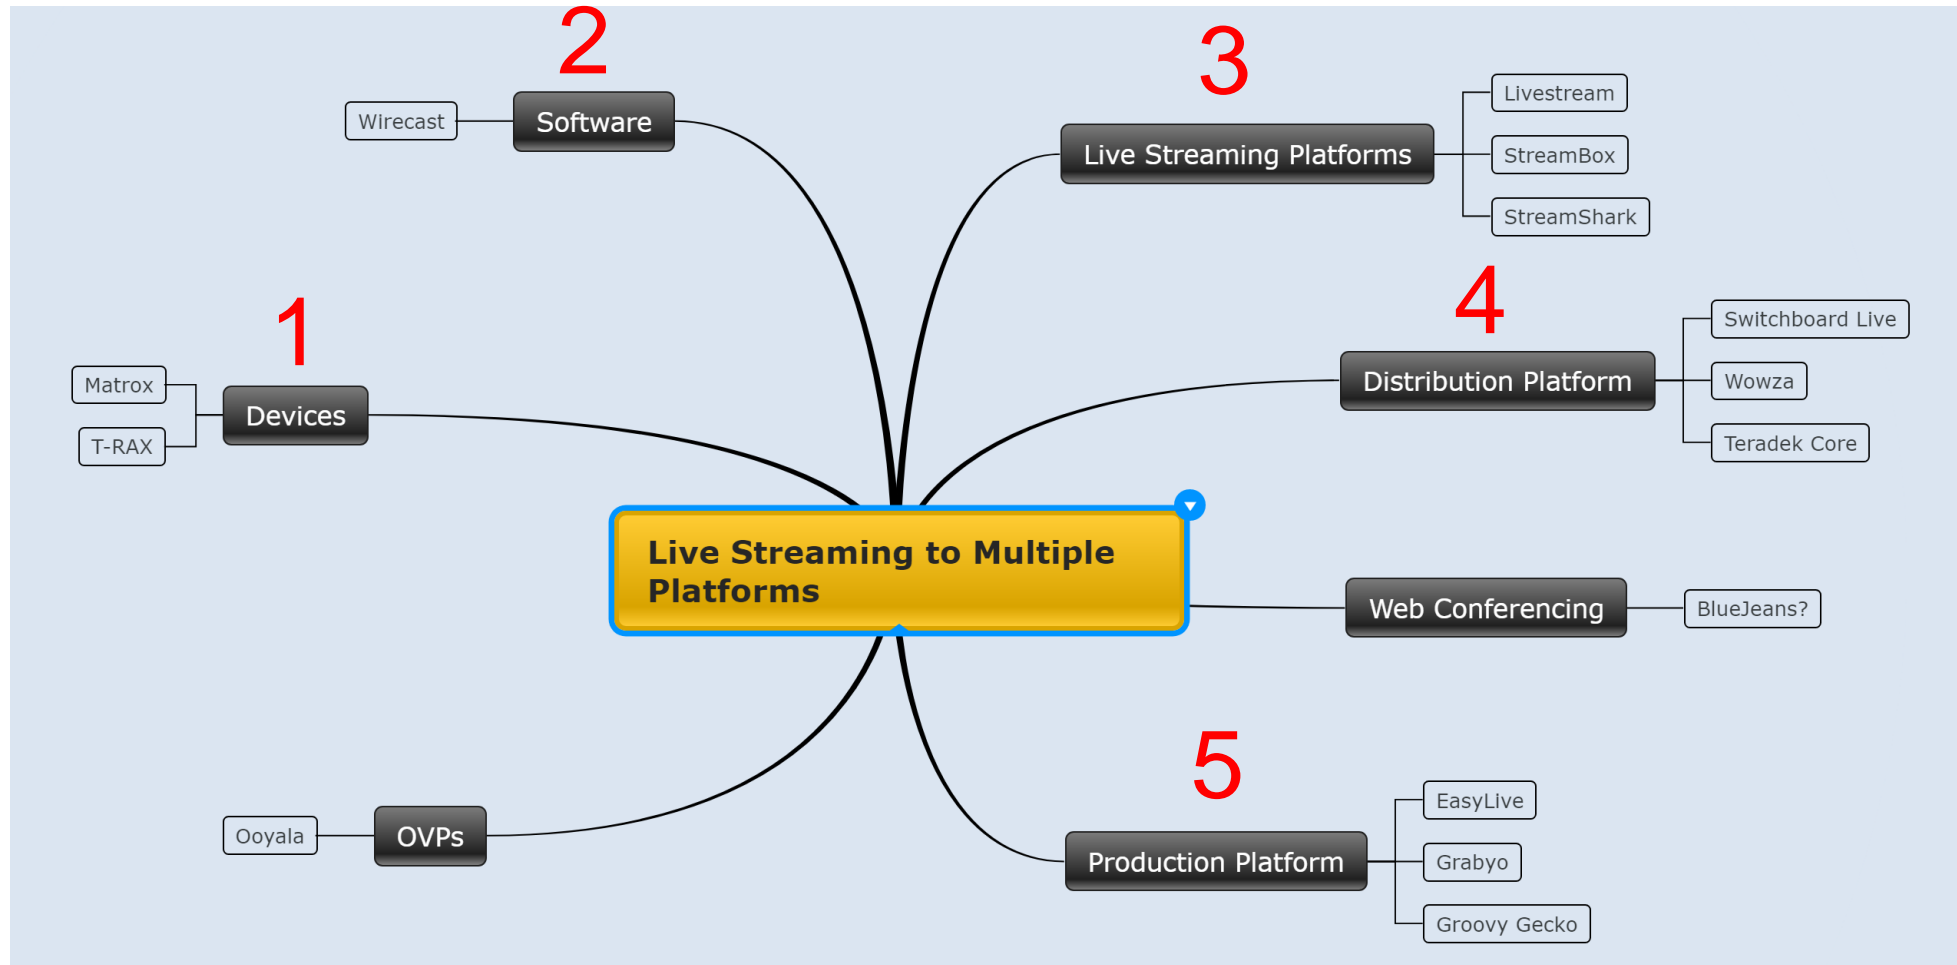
2

Wirecast

Software

3

Live Streaming Platforms

Livestream

StreamBox

StreamShark

1

Matrox

T-RAX

Devices

4

Distribution Platform

Switchboard Live

Wowza

Teradek Core

Live Streaming to Multiple Platforms

Web Conferencing

BlueJeans?

5

EasyLive

Grabyo

Groovy Gecko

Production Platform

Ooyala

OVPs